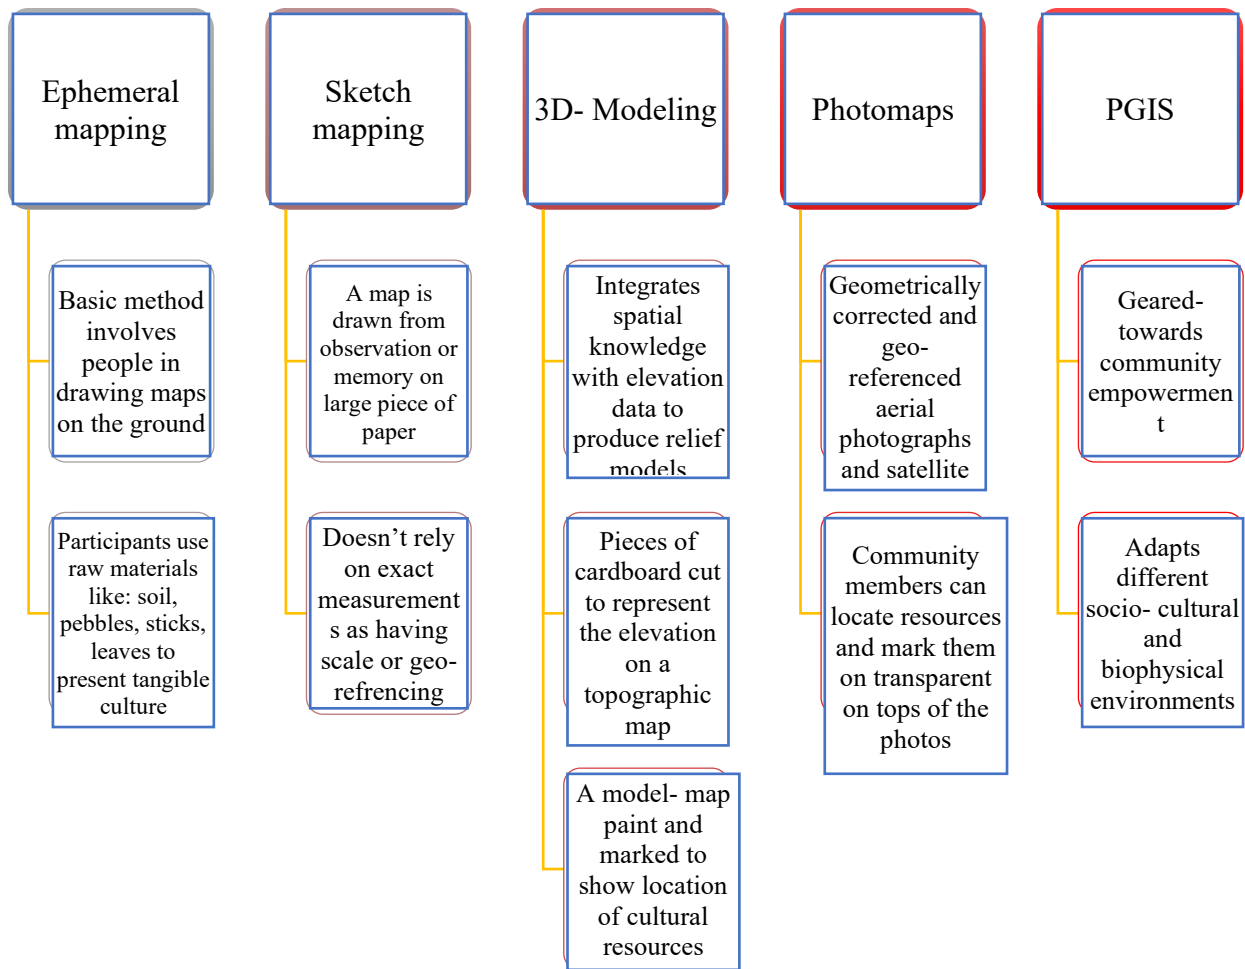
Ephemeral mapping

Basic method involves people in drawing maps on the ground

Participants use raw materials like: soil, pebbles, sticks, leaves to present tangible culture

Sketch mapping

A map is drawn from observation or memory on large piece of paper

Doesn't rely on exact measurements as having scale or geo-refrencing

3D- Modeling

Integrates spatial knowledge with elevation data to produce relief models

Pieces of cardboard cut to represent the elevation on a topographic map

A model- map paint and marked to show location of cultural resources

Photomaps

Geometrically corrected and geo-referenced aerial photographs and satellite

Community members can locate resources and mark them on transparent on tops of the photos

PGIS

Geared- towards community empowerment

Adapts different socio- cultural and biophysical environments